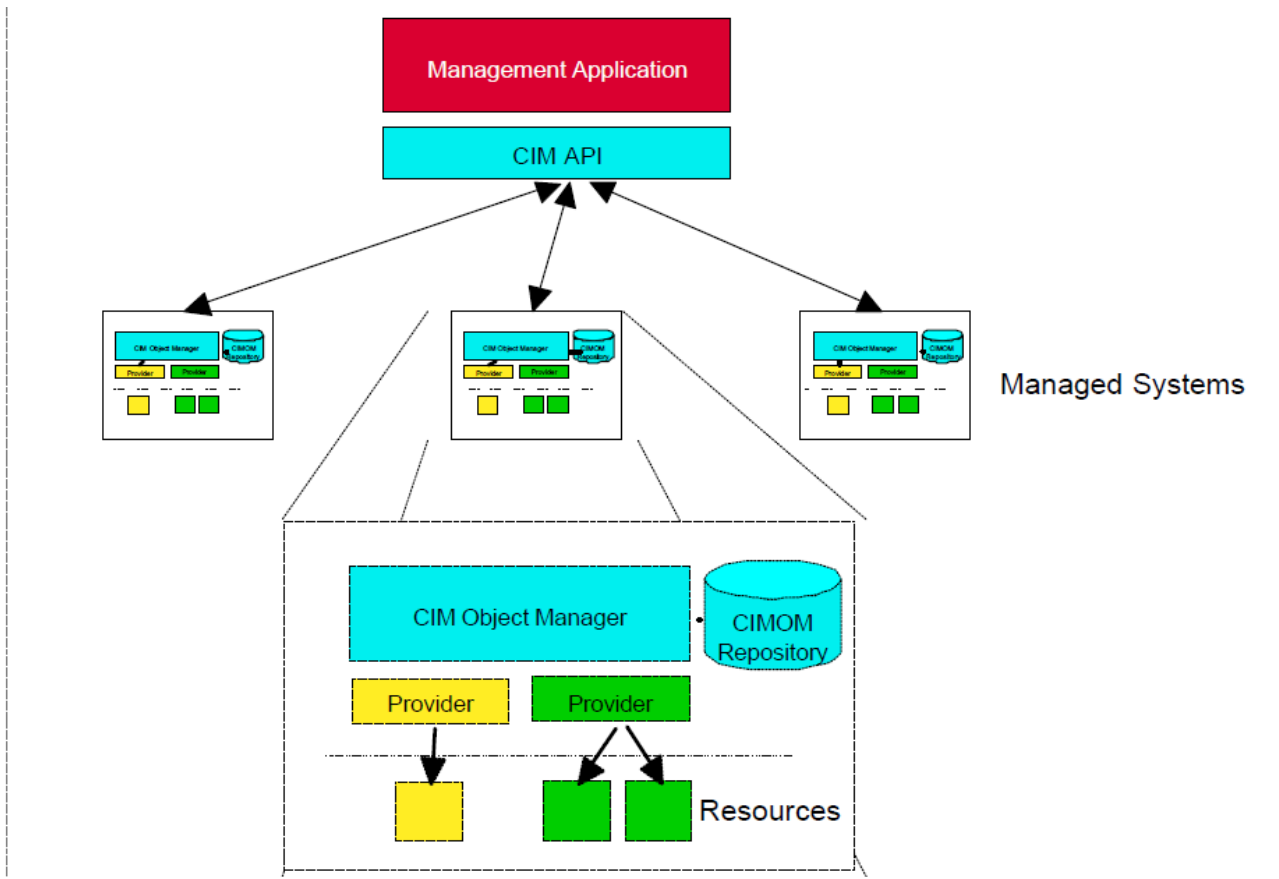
Management Application

CIM API

CIM Object Manager

CIMOM Repository

Provider

Provider

CIM Object Manager

CIMOM Repository

Provider

Provider

CIM Object Manager

CIMOM Repository

Provider

Provider

Managed Systems

CIM Object Manager

CIMOM Repository

Provider

Provider

Resources